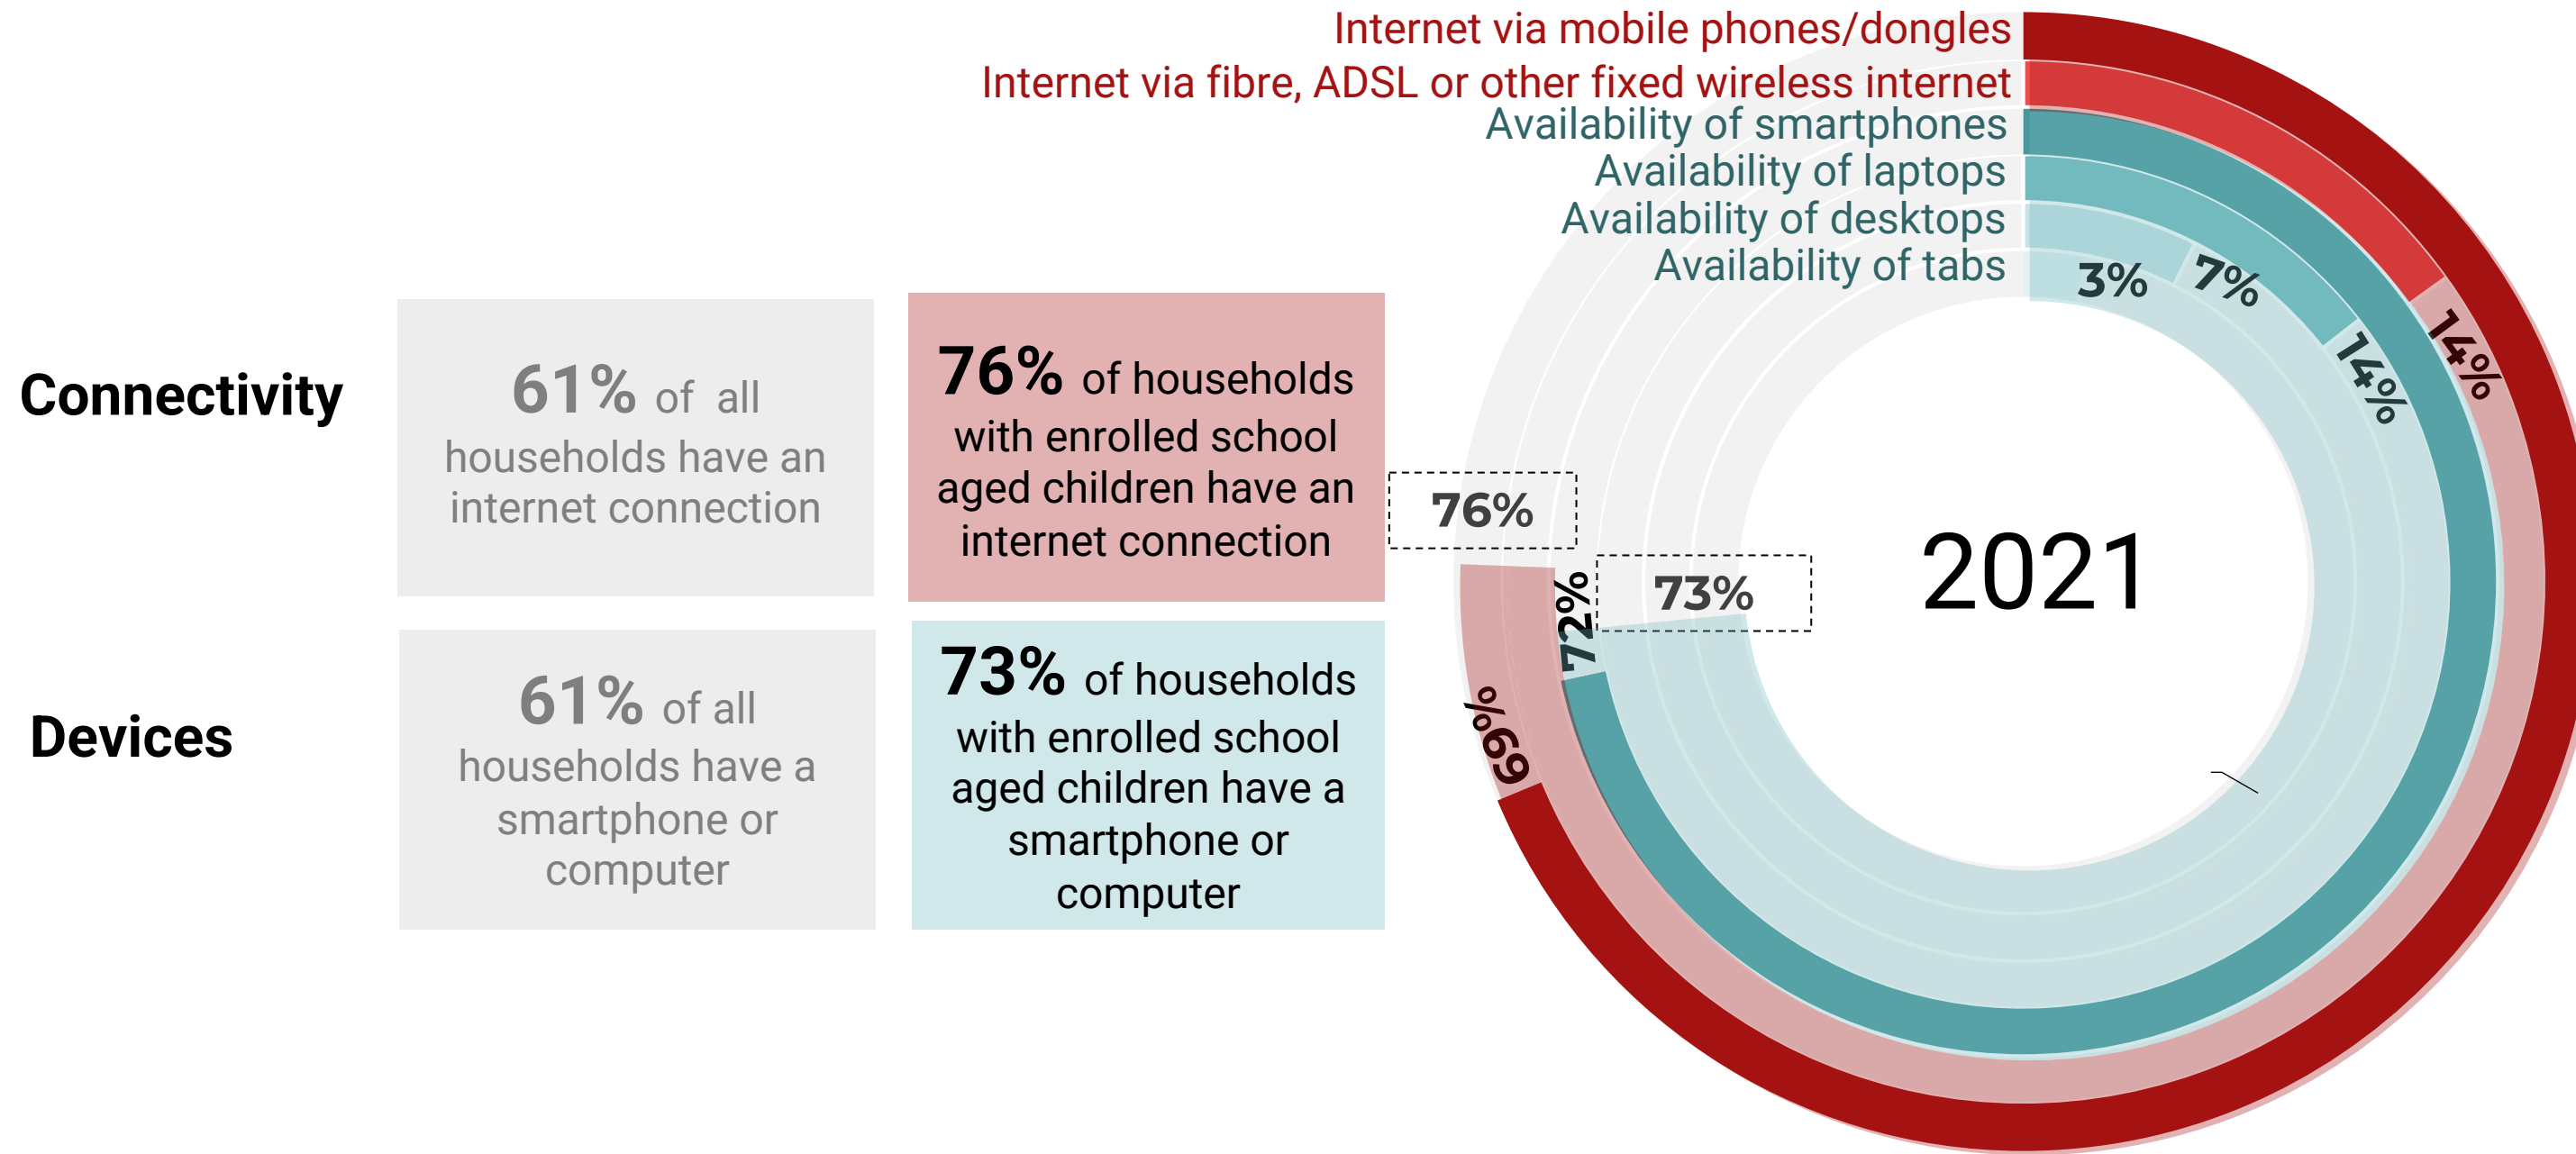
Internet via mobile phones/dongles
Internet via fibre, ADSL or other fixed wireless internet
Availability of smartphones
Availability of laptops
Availability of desktops
Availability of tabs

Connectivity

61% of all households have an internet connection

76% of households with enrolled school aged children have an internet connection

Devices

61% of all households have a smartphone or computer

73% of households with enrolled school aged children have a smartphone or computer

3%
7%
14%
14%
76%
73%
72%
69%
2021